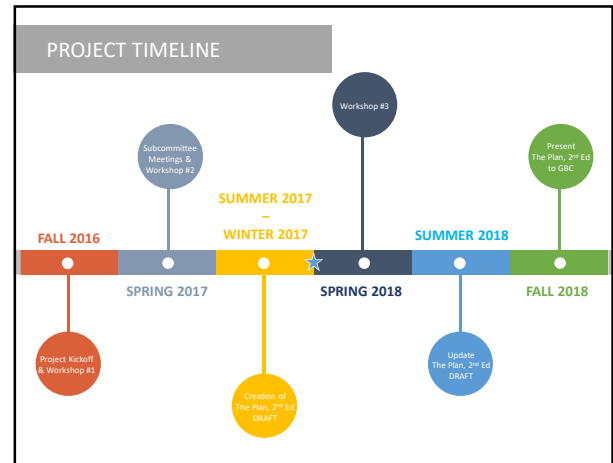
PROJECT TIMELINE

Workshop #3

Subcommittee Meetings & Workshop #2

Present The Plan, 2$^{nd}$ Ed to GBC

SUMMER 2017
–
WINTER 2017

FALL 2016

SUMMER 2018

SPRING 2017

SPRING 2018

FALL 2018

Project Kickoff & Workshop #1

Update The Plan, 2$^{nd}$ Ed DRAFT

Creation of The Plan, 2$^{nd}$ Ed DRAFT